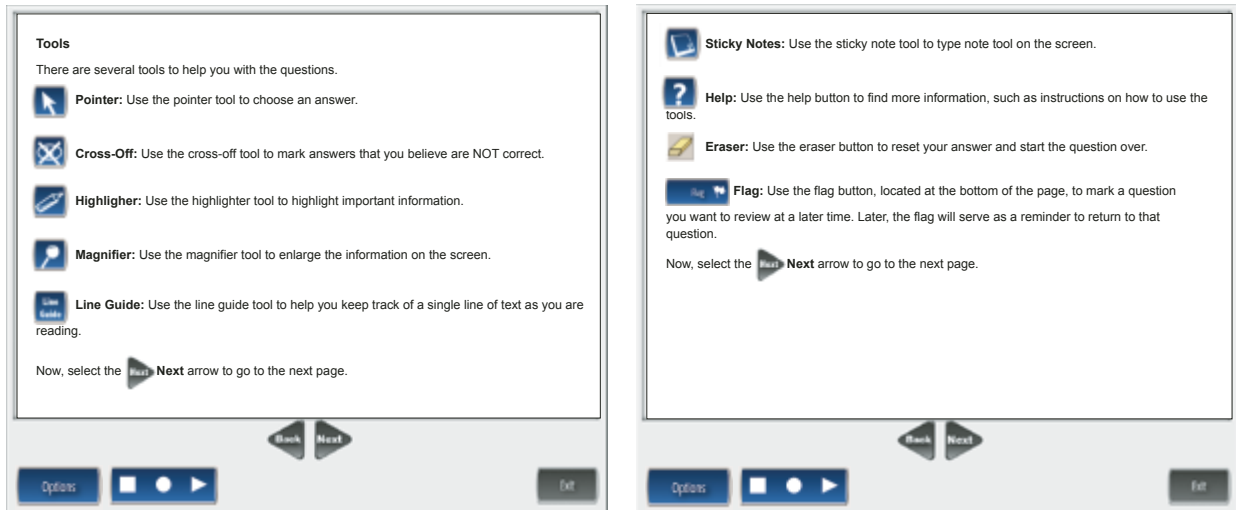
Tools

There are several tools to help you with the questions.

Pointer: Use the pointer tool to choose an answer.

Cross-Off: Use the cross-off tool to mark answers that you believe are NOT correct.

Highligher: Use the highlighter tool to highlight important information.

Magnifier: Use the magnifier tool to enlarge the information on the screen.

Line Guide Line Guide: Use the line guide tool to help you keep track of a single line of text as you are reading.

Now, select the Next Next arrow to go to the next page.

Back Next

Options

Exit

Sticky Notes: Use the sticky note tool to type note tool on the screen.

Help: Use the help button to find more information, such as instructions on how to use the tools.

Eraser: Use the eraser button to reset your answer and start the question over.

Flag Flag: Use the flag button, located at the bottom of the page, to mark a question you want to review at a later time. Later, the flag will serve as a reminder to return to that question.

Now, select the Next Next arrow to go to the next page.

Back Next

Options

Exit